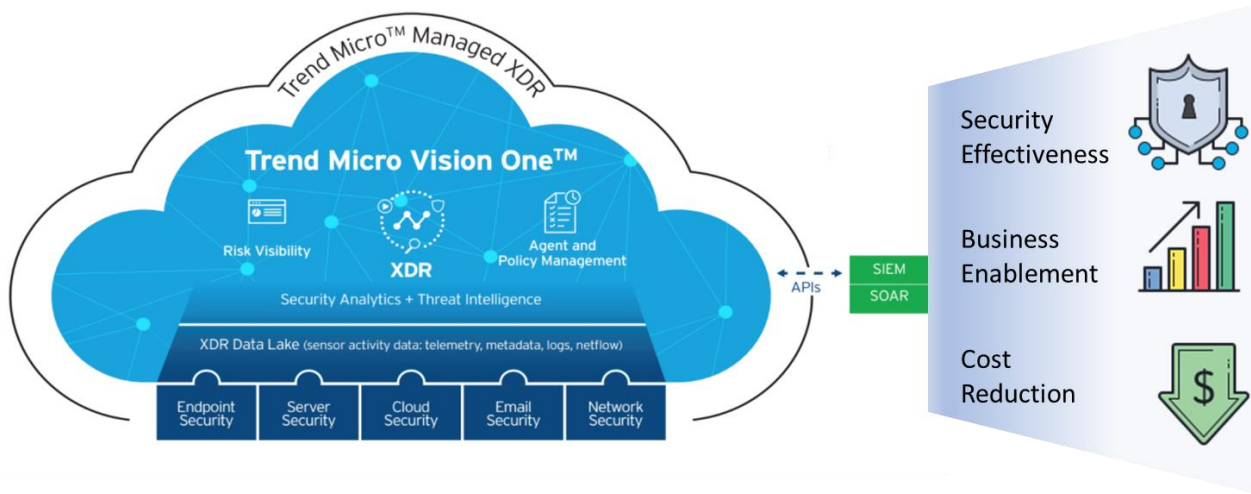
Trend Micro™ Managed XDR

Trend Micro Vision One™

Risk Visibility

XDR

Agent and Policy Management

Security Analytics + Threat Intelligence

XDR Data Lake (sensor activity data: telemetry, metadata, logs, netflow)

Endpoint Security

Server Security

Cloud Security

Email Security

Network Security

APIs

SIEM

SOAR

Security Effectiveness

Business Enablement

Cost Reduction

$